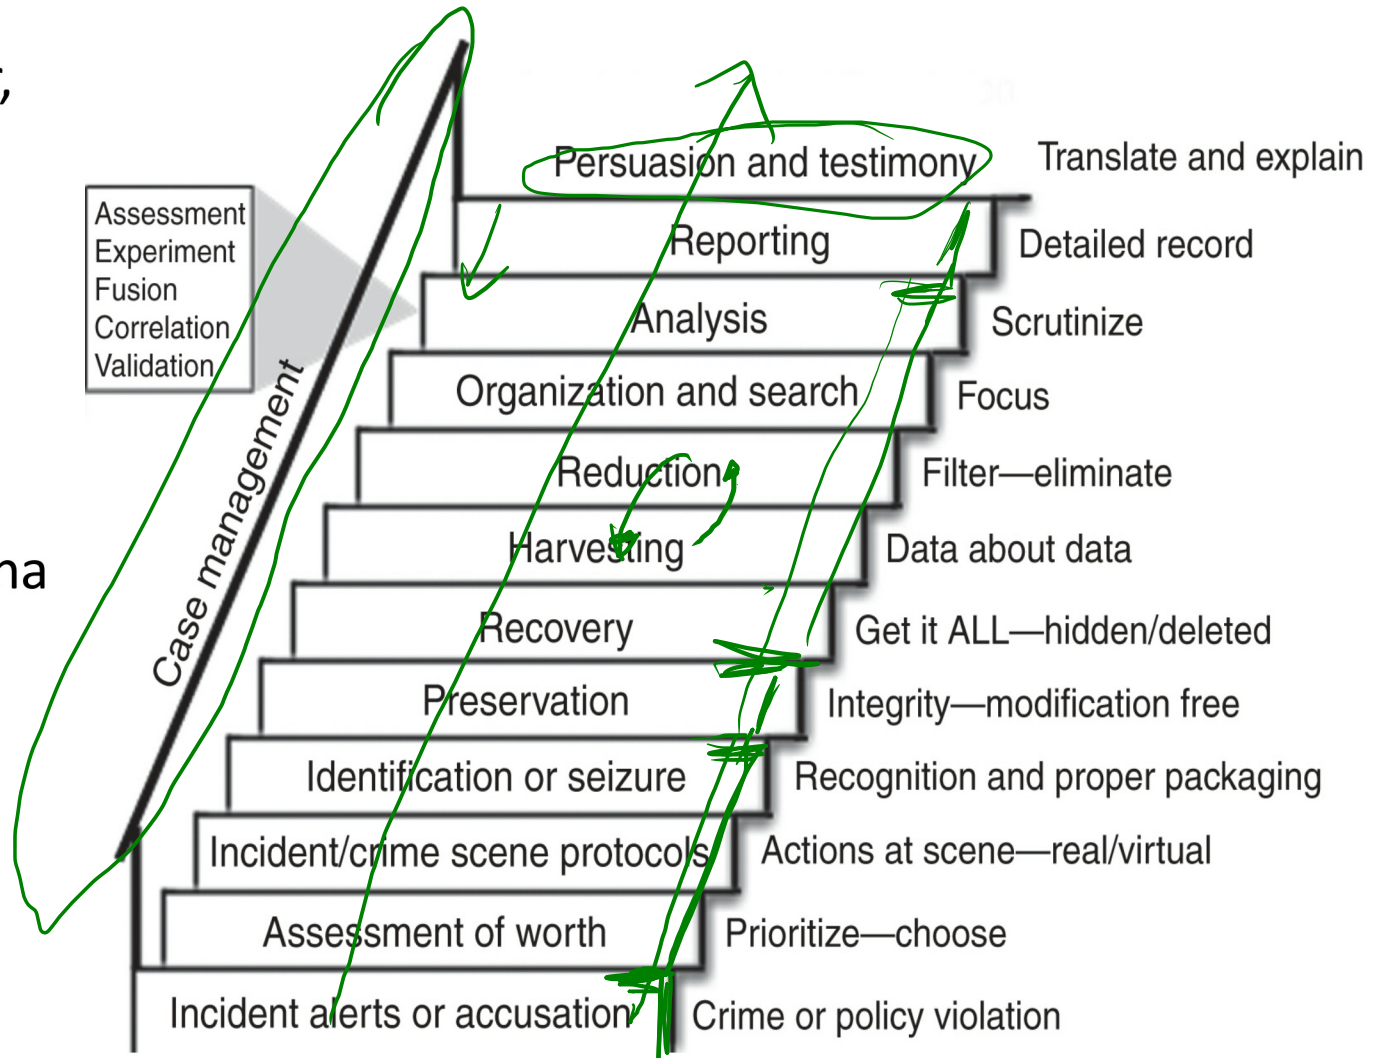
t,

na

Assessment
Experiment
Fusion
Correlation
Validation

Case management

Persuasion and testimony | Translate and explain
Reporting | Detailed record
Analysis | Scrutinize
Organization and search | Focus
Reduction | Filter—eliminate
Harvesting | Data about data
Recovery | Get it ALL—hidden/deleted
Preservation | Integrity—modification free
Identification or seizure | Recognition and proper packaging
Incident/crime scene protocols | Actions at scene—real/virtual
Assessment of worth | Prioritize—choose
Incident alerts or accusation | Crime or policy violation